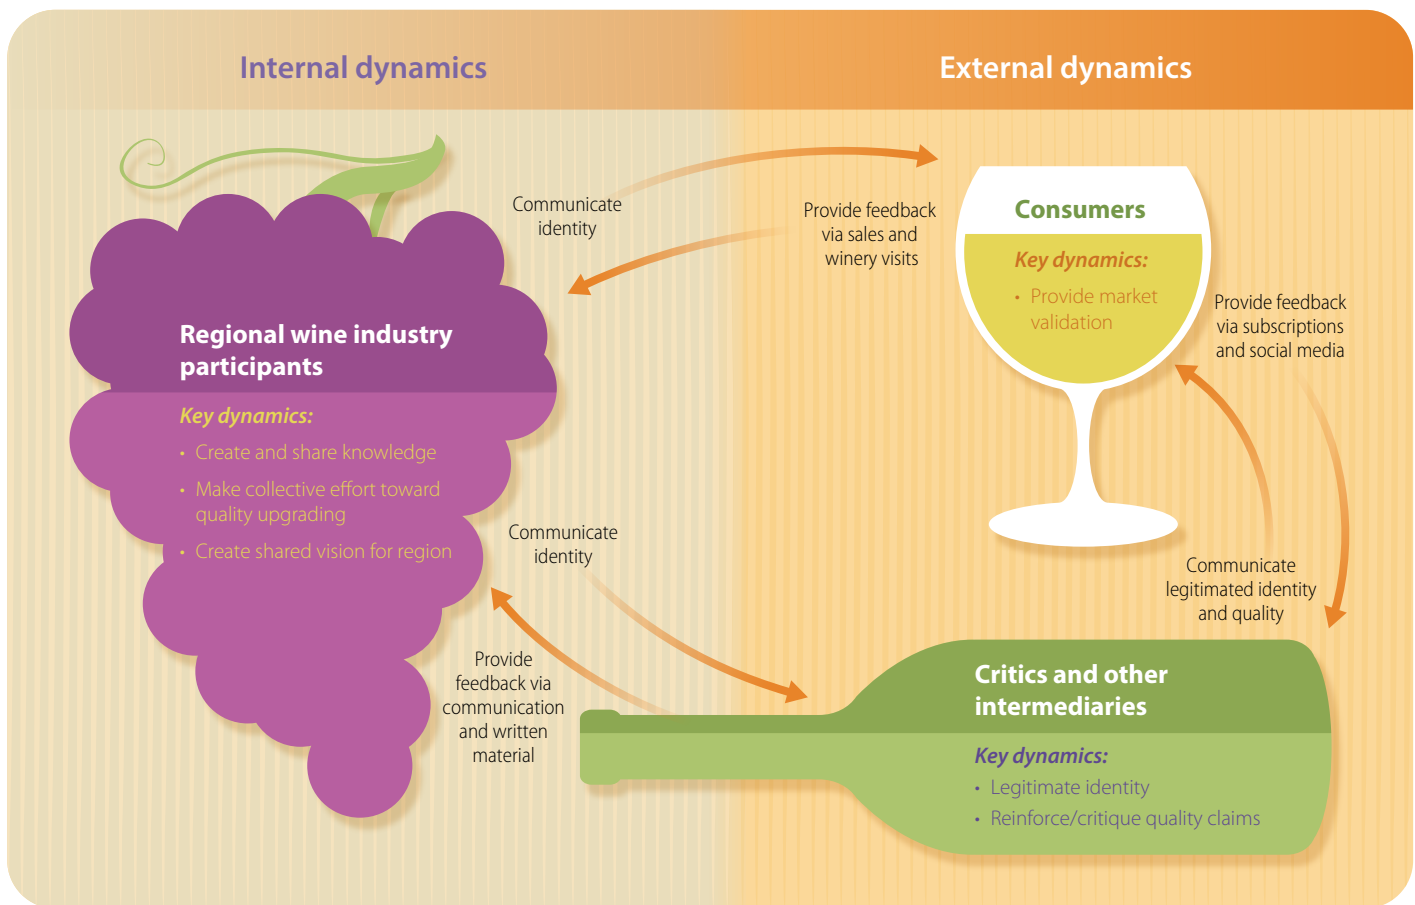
Internal dynamics

External dynamics

Communicate identity

Provide feedback via sales and winery visits

Consumers

Key dynamics:

• Provide market validation

Provide feedback via subscriptions and social media

Regional wine industry participants

Key dynamics:

• Create and share knowledge

• Make collective effort toward quality upgrading

• Create shared vision for region

Communicate identity

Provide feedback via communication and written material

Communicate legitimated identity and quality

Critics and other intermediaries

Key dynamics:

• Legitimate identity

• Reinforce/critique quality claims